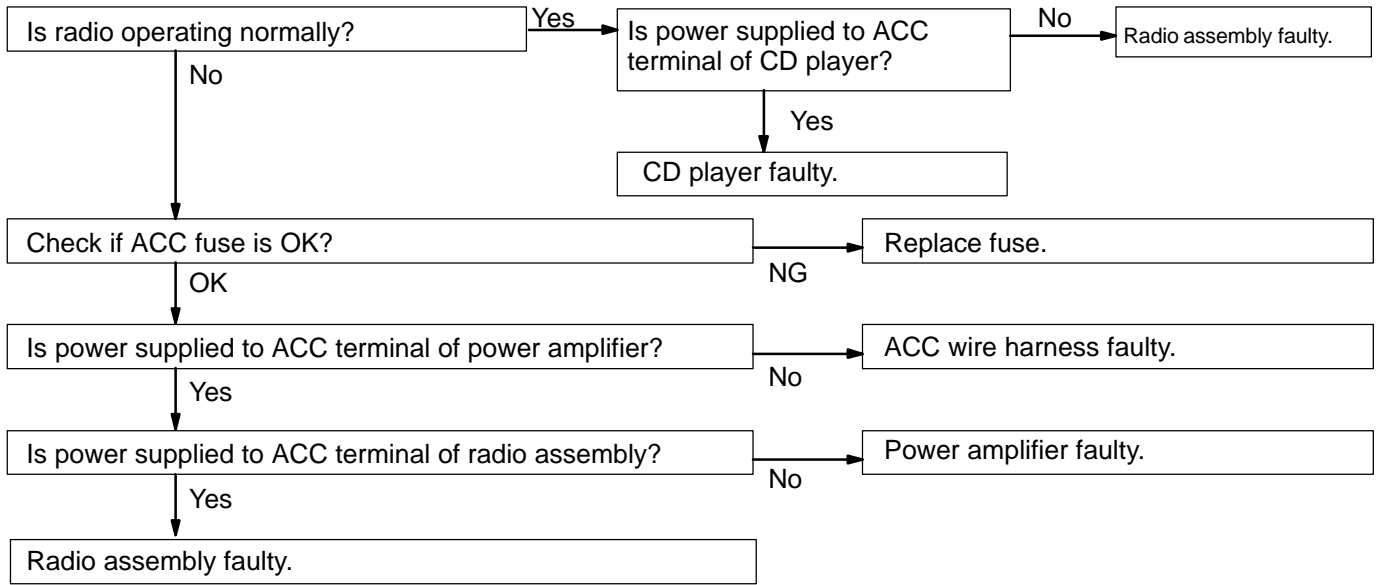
Is radio operating normally?

Yes

Is power supplied to ACC terminal of CD player?

No

Radio assembly faulty.

Yes

CD player faulty.

No

Check if ACC fuse is OK?

NG

Replace fuse.

OK

Is power supplied to ACC terminal of power amplifier?

No

ACC wire harness faulty.

Yes

Is power supplied to ACC terminal of radio assembly?

No

Power amplifier faulty.

Yes

Radio assembly faulty.